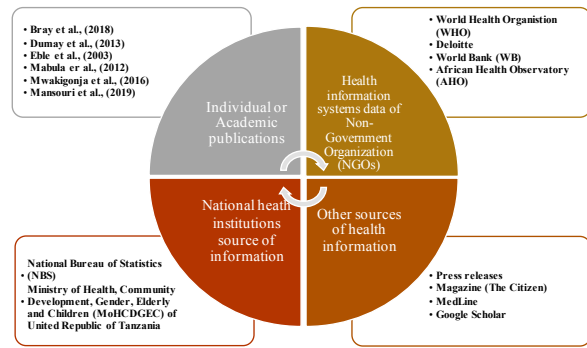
• Bray et al., (2018)
• Dumay et al., (2013)
• Eble et al., (2003)
• Mabula er al., (2012)
• Mwakigonja et al., (2016)
• Mansouri et al., (2019)

• World Health Organistion (WHO)
• Deloitte
• World Bank (WB)
• African Health Observatory (AHO)

Individual or Academic publications

Health information systems data of Non-Government Organization (NGOs)

National health institutions source of information

Other sources of health information

National Bureau of Statistics
• (NBS)
Ministry of Health, Community
• Development, Gender, Elderly and Children (MoHCDGEC) of United Republic of Tanzania

• Press releases
• Magazine (The Citizen)
• MedLine
• Google Scholar